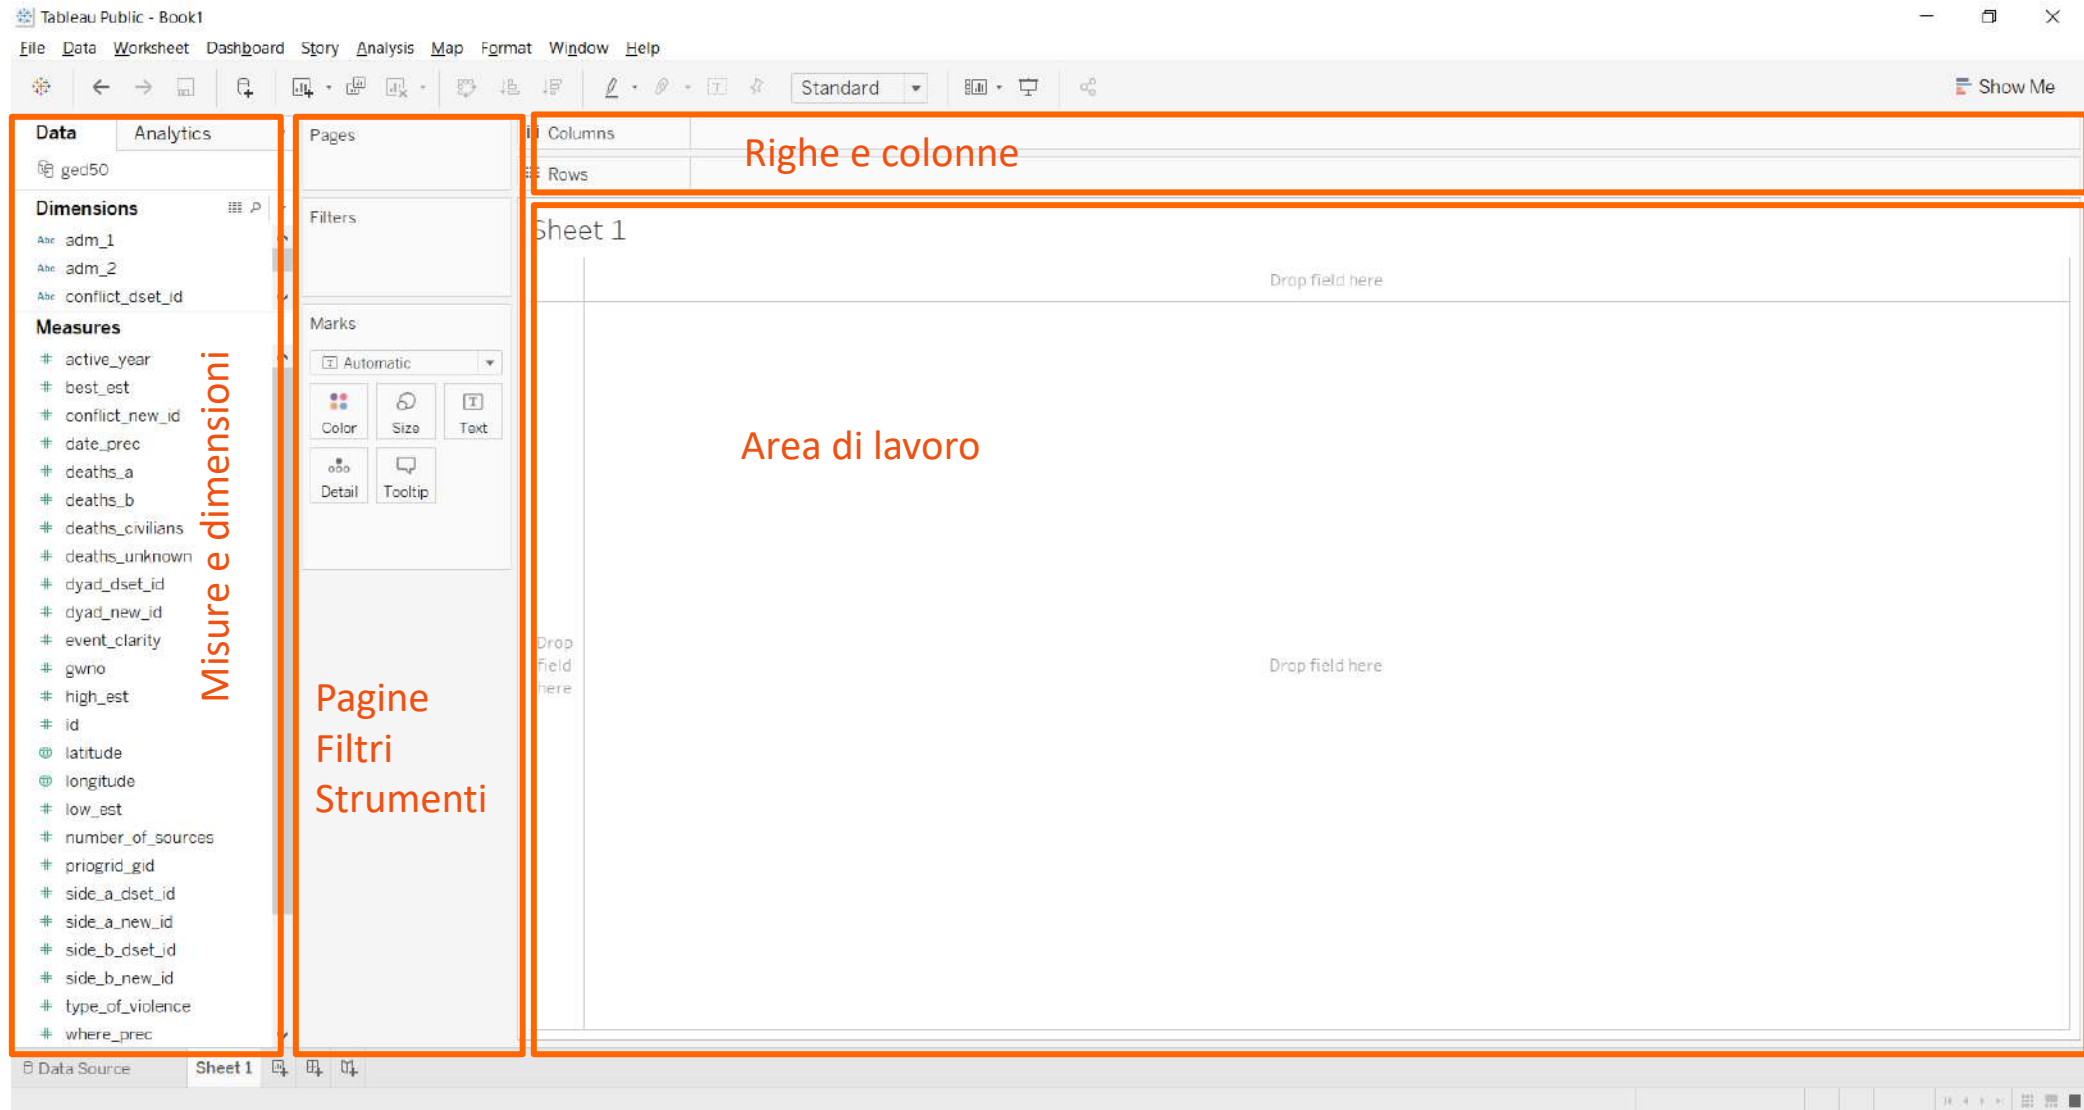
Tableau Public - Book1

File Data Worksheet Dashboard Story Analysis Map Format Window Help

Standard

Show Me

Data Analytics

ged50

Dimensions

adm_1
adm_2
conflict_dset_id

Measures

active_year
best_est
conflict_new_id
date_prec
deaths_a
deaths_b
deaths_civilians
deaths_unknown
dyad_dset_id
dyad_new_id
event_clarity
gwno
high_est
id
latitude
longitude
low_est
number_of_sources
priogrid_gid
side_a_dset_id
side_a_new_id
side_b_dset_id
side_b_new_id
type_of_violence
where_prec

Misure e dimensioni

Pages

Filters

Marks

Automatic

Color Size Text

Detail Tooltip

Pagine
Filtri
Strumenti

Columns

Rows

Righe e colonne

Sheet 1

Drop field here

Area di lavoro

Drop field here

Drop field here

Data Source Sheet 1